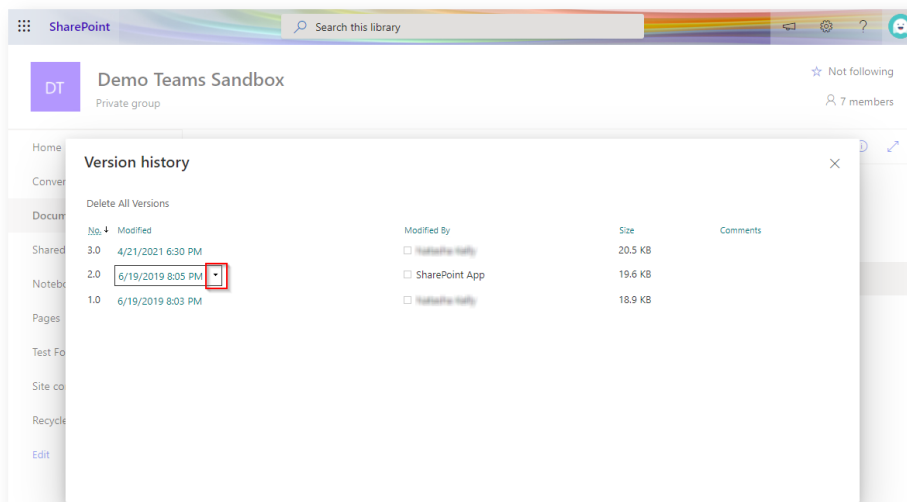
SharePoint

Search this library

DT

Demo Teams Sandbox

Private group

Not following

7 members

Home

Conver

Docum

Shared

Notebo

Pages

Test Fo

Site co

Recycle

Edit

Version history

Delete All Versions

| No. ↓ | Modified | Modified By | Size | Comments |
|---|---|---|---|---|
| 3.0 | 4/21/2021 6:30 PM | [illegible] | 20.5 KB | |
| 2.0 | 6/19/2019 8:05 PM | SharePoint App | 19.6 KB | |
| 1.0 | 6/19/2019 8:03 PM | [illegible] | 18.9 KB | |